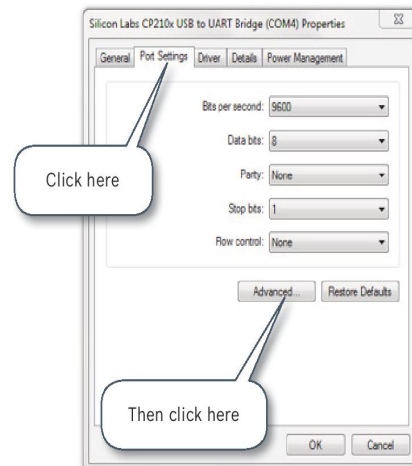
Silicon Labs CP210x USB to UART Bridge (COM4) Properties

General | Port Settings | Driver | Details | Power Management

Bits per second: 9600

Data bits: 8

Parity: None

Stop bits: 1

Flow control: None

Advanced...

Restore Defaults

Click here

Then click here

OK

Cancel